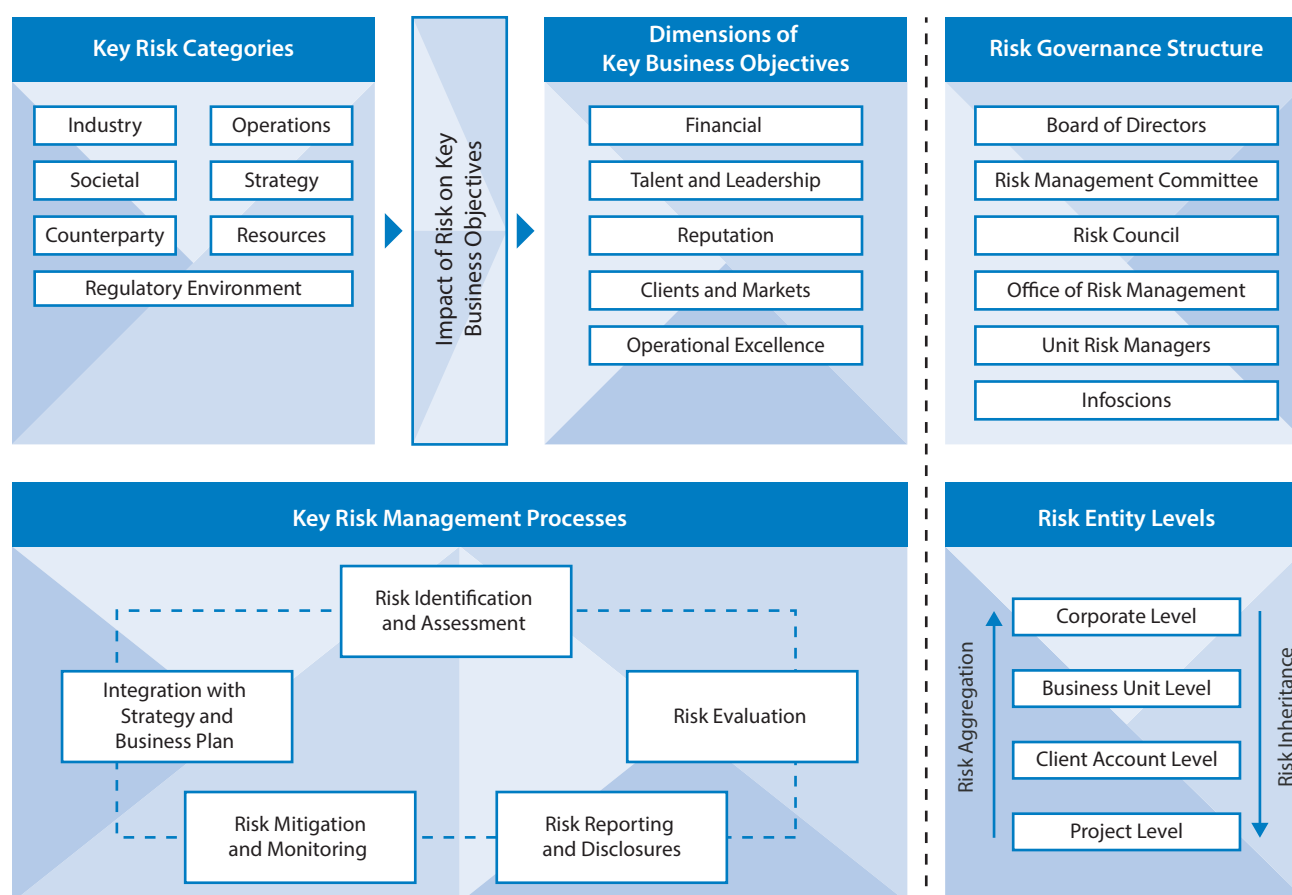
Key Risk Categories

Industry

Operations

Societal

Strategy

Counterparty

Resources

Regulatory Environment

Impact of Risk on Key Business Objectives

Dimensions of Key Business Objectives

Financial

Talent and Leadership

Reputation

Clients and Markets

Operational Excellence

Risk Governance Structure

Board of Directors

Risk Management Committee

Risk Council

Office of Risk Management

Unit Risk Managers

Infoscions

Key Risk Management Processes

Risk Identification and Assessment

Integration with Strategy and Business Plan

Risk Evaluation

Risk Mitigation and Monitoring

Risk Reporting and Disclosures

Risk Entity Levels

Risk Aggregation

Corporate Level

Business Unit Level

Client Account Level

Project Level

Risk Inheritance